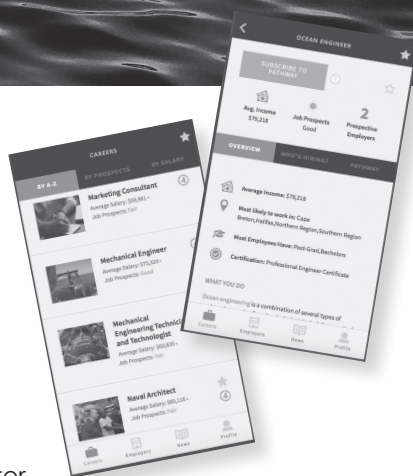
CAREERS

BY A-Z

BY PROSPECTS

BY SALARY

Marketing Consultant
Average Salary: $59,981 -
Job Prospects: Fair

Mechanical Engineer
Average Salary: $75,325 -
Job Prospects: Good

Mechanical Engineering Technician and Technologist
Average Salary: $60,455 -
Job Prospects: Fair

Naval Architect
Average Salary: $80,116 -
Job Prospects: Fair

Careers

Employers

News

Profile

OCEAN ENGINEER

SUBSCRIBE TO PATHWAY

Avg. Income
$78,218

Job Prospects
Good

2
Prospective Employers

OVERVIEW

WHO'S HIRING?

PATHWAY

Average Income: $78,218

Most likely to work in: Cape Breton,Halifax,Northern Region,Southern Region

Most Employees Have: Post-Grad,Bachelors

Certification: Professional Engineer Certificate

WHAT YOU DO

Ocean engineering is a combination of several types of

Careers

Employers

News

Profile

or